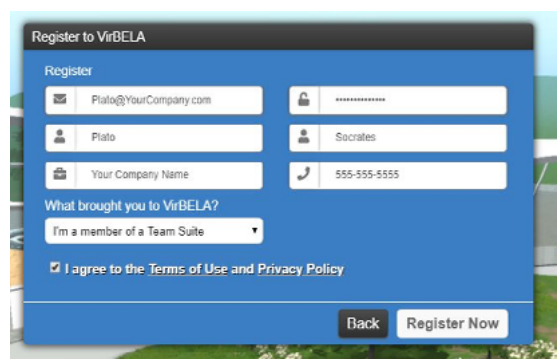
Register to VirBELA

Register

Plato@YourCompany.com

••••••••••••••

Plato

Socrates

Your Company Name

555-555-5555

What brought you to VirBELA?

I'm a member of a Team Suite

I agree to the Terms of Use and Privacy Policy

Back

Register Now